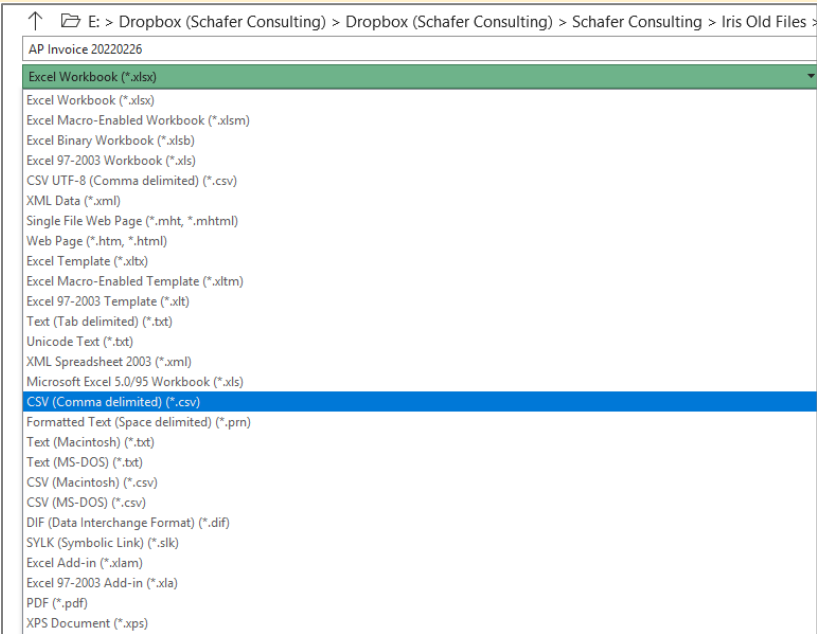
↑ E: > Dropbox (Schafer Consulting) > Dropbox (Schafer Consulting) > Schafer Consulting > Iris Old Files >

AP Invoice 20220226

Excel Workbook (*.xlsx)

Excel Workbook (*.xlsx)
Excel Macro-Enabled Workbook (*.xlsm)
Excel Binary Workbook (*.xlsb)
Excel 97-2003 Workbook (*.xls)
CSV UTF-8 (Comma delimited) (*.csv)
XML Data (*.xml)
Single File Web Page (*.mht, *.mhtml)
Web Page (*.htm, *.html)
Excel Template (*.xltx)
Excel Macro-Enabled Template (*.xltm)
Excel 97-2003 Template (*.xlt)
Text (Tab delimited) (*.txt)
Unicode Text (*.txt)
XML Spreadsheet 2003 (*.xml)
Microsoft Excel 5.0/95 Workbook (*.xls)
CSV (Comma delimited) (*.csv)
Formatted Text (Space delimited) (*.prn)
Text (Macintosh) (*.txt)
Text (MS-DOS) (*.txt)
CSV (Macintosh) (*.csv)
CSV (MS-DOS) (*.csv)
DIF (Data Interchange Format) (*.dif)
SYLK (Symbolic Link) (*.slk)
Excel Add-in (*.xlam)
Excel 97-2003 Add-in (*.xla)
PDF (*.pdf)
XPS Document (*.xps)